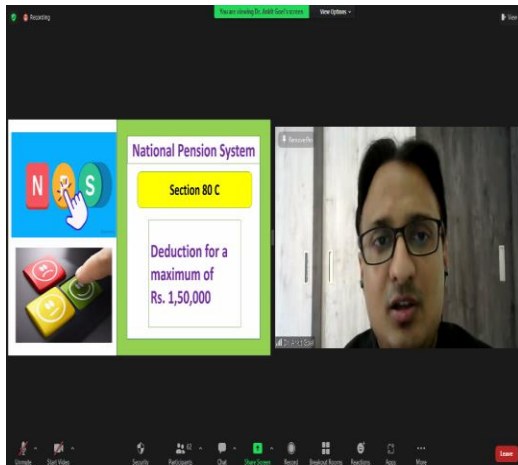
Recording

You are viewing Dr. Ankit Goel's screen

View Options

View

N P S

National Pension System

Section 80 C

Deduction for a maximum of Rs. 1,50,000

Dr. Ankit Goel

Unmute

Start Video

Security

Participants 62

Chat

Share Screen

Record

Breakout Rooms

Reactions

Apps

More

Leave